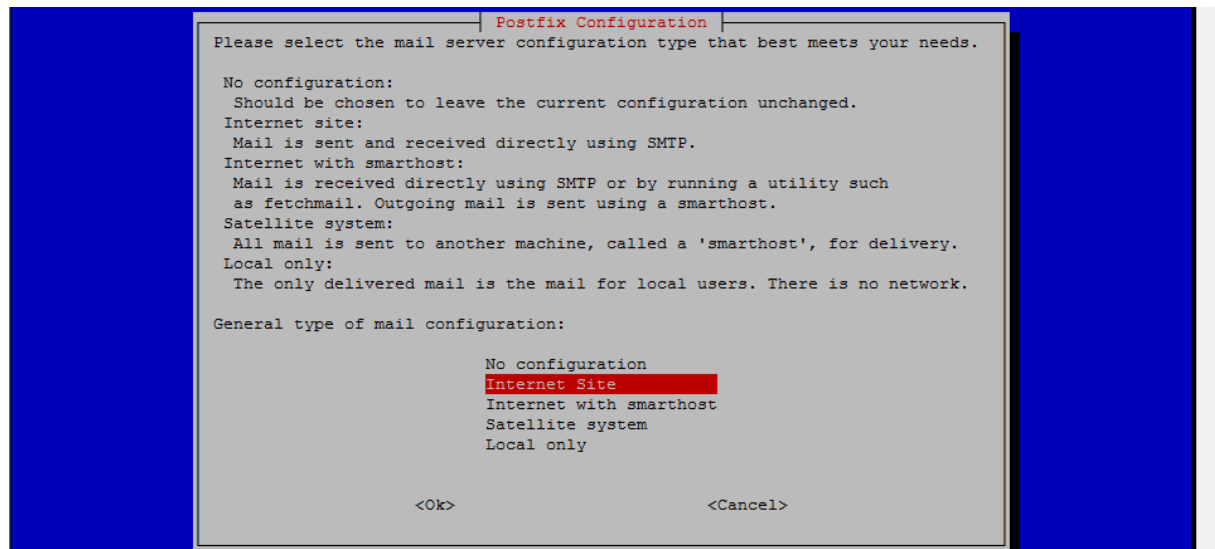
Postfix Configuration

Please select the mail server configuration type that best meets your needs.

No configuration:
Should be chosen to leave the current configuration unchanged.
Internet site:
Mail is sent and received directly using SMTP.
Internet with smarthost:
Mail is received directly using SMTP or by running a utility such as fetchmail. Outgoing mail is sent using a smarthost.
Satellite system:
All mail is sent to another machine, called a 'smarthost', for delivery.
Local only:
The only delivered mail is the mail for local users. There is no network.

General type of mail configuration:

No configuration
Internet Site
Internet with smarthost
Satellite system
Local only

<Ok>

<Cancel>